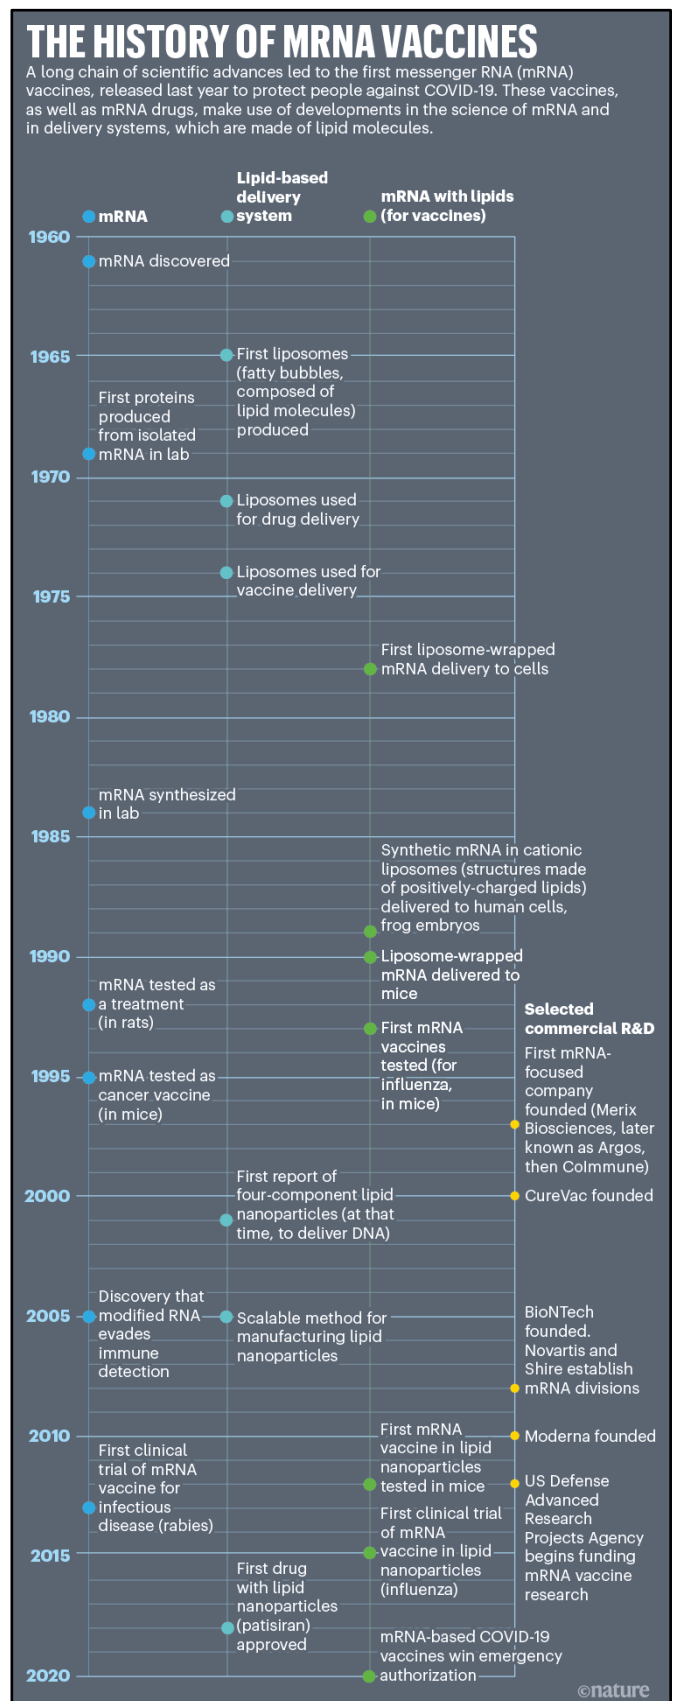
THE HISTORY OF MRNA VACCINES

A long chain of scientific advances led to the first messenger RNA (mRNA) vaccines, released last year to protect people against COVID-19. These vaccines, as well as mRNA drugs, make use of developments in the science of mRNA and in delivery systems, which are made of lipid molecules.

mRNA

Lipid-based delivery system

mRNA with lipids (for vaccines)

1960

mRNA discovered

1965

First liposomes (fatty bubbles, composed of lipid molecules) produced

First proteins produced from isolated mRNA in lab

1970

Liposomes used for drug delivery

Liposomes used for vaccine delivery

1975

First liposome-wrapped mRNA delivery to cells

1980

mRNA synthesized in lab

1985

Synthetic mRNA in cationic liposomes (structures made of positively-charged lipids) delivered to human cells, frog embryos

1990

Liposome-wrapped mRNA delivered to mice

mRNA tested as a treatment (in rats)

Selected commercial R&D

First mRNA vaccines tested (for influenza, in mice)

1995

mRNA tested as cancer vaccine (in mice)

First mRNA-focused company founded (Merix Biosciences, later known as Argos, then CoImmune)

First report of four-component lipid nanoparticles (at that time, to deliver DNA)

2000

CureVac founded

Discovery that modified RNA evades immune detection

2005

Scalable method for manufacturing lipid nanoparticles

BioNTech founded. Novartis and Shire establish mRNA divisions

2010

First mRNA vaccine in lipid nanoparticles tested in mice

Moderna founded

First clinical trial of mRNA vaccine for infectious disease (rabies)

US Defense Advanced Research Projects Agency begins funding mRNA vaccine research

First clinical trial of mRNA vaccine in lipid nanoparticles (influenza)

2015

First drug with lipid nanoparticles (patisiran) approved

mRNA-based COVID-19 vaccines win emergency authorization

2020

©nature